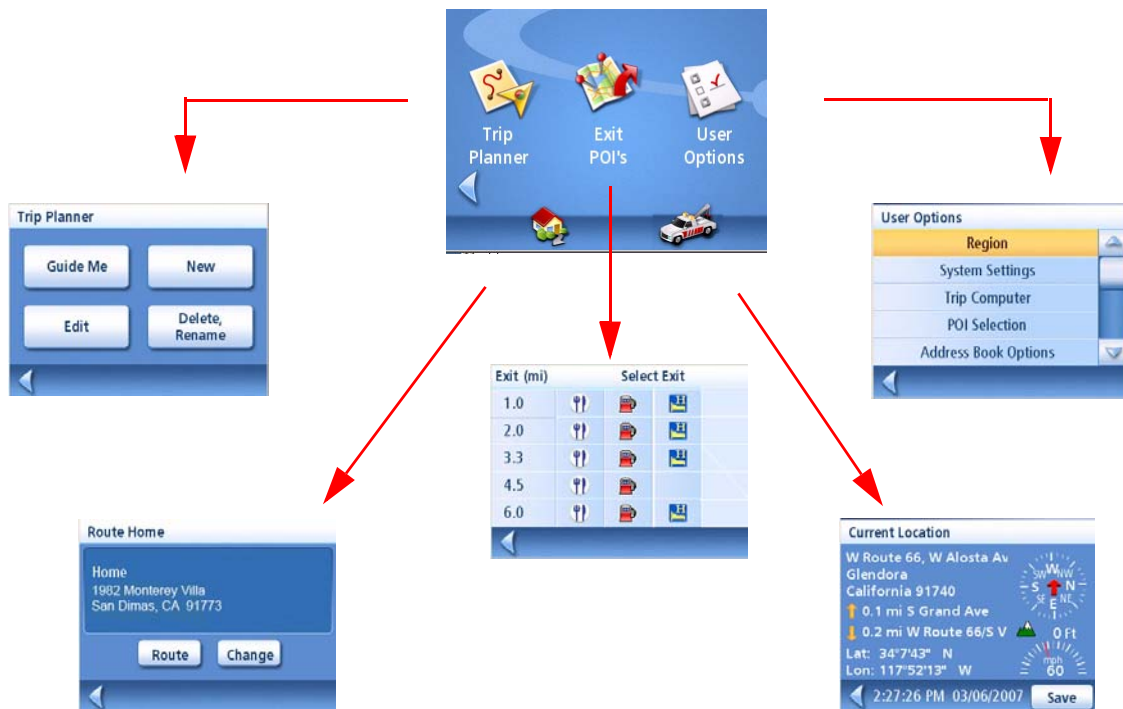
Trip Planner

Exit POI's

User Options

Trip Planner

Guide Me

New

Edit

Delete, Rename

User Options

Region

System Settings

Trip Computer

POI Selection

Address Book Options

| Exit (mi) | Select Exit | | |
|---|---|---|---|
| 1.0 | | | |
| 2.0 | | | |
| 3.3 | | | |
| 4.5 | | | |
| 6.0 | | | |

Route Home

Home
1982 Monterey Villa
San Dimas, CA 91773

Route

Change

Current Location

W Route 66, W Alosta Av
Glendora
California 91740
0.1 mi S Grand Ave
0.2 mi W Route 66/S V
Lat: 34°7'43" N
Lon: 117°52'13" W

W NW N NE E SE S SW

0 Ft

mph 60

2:27:26 PM 03/06/2007

Save